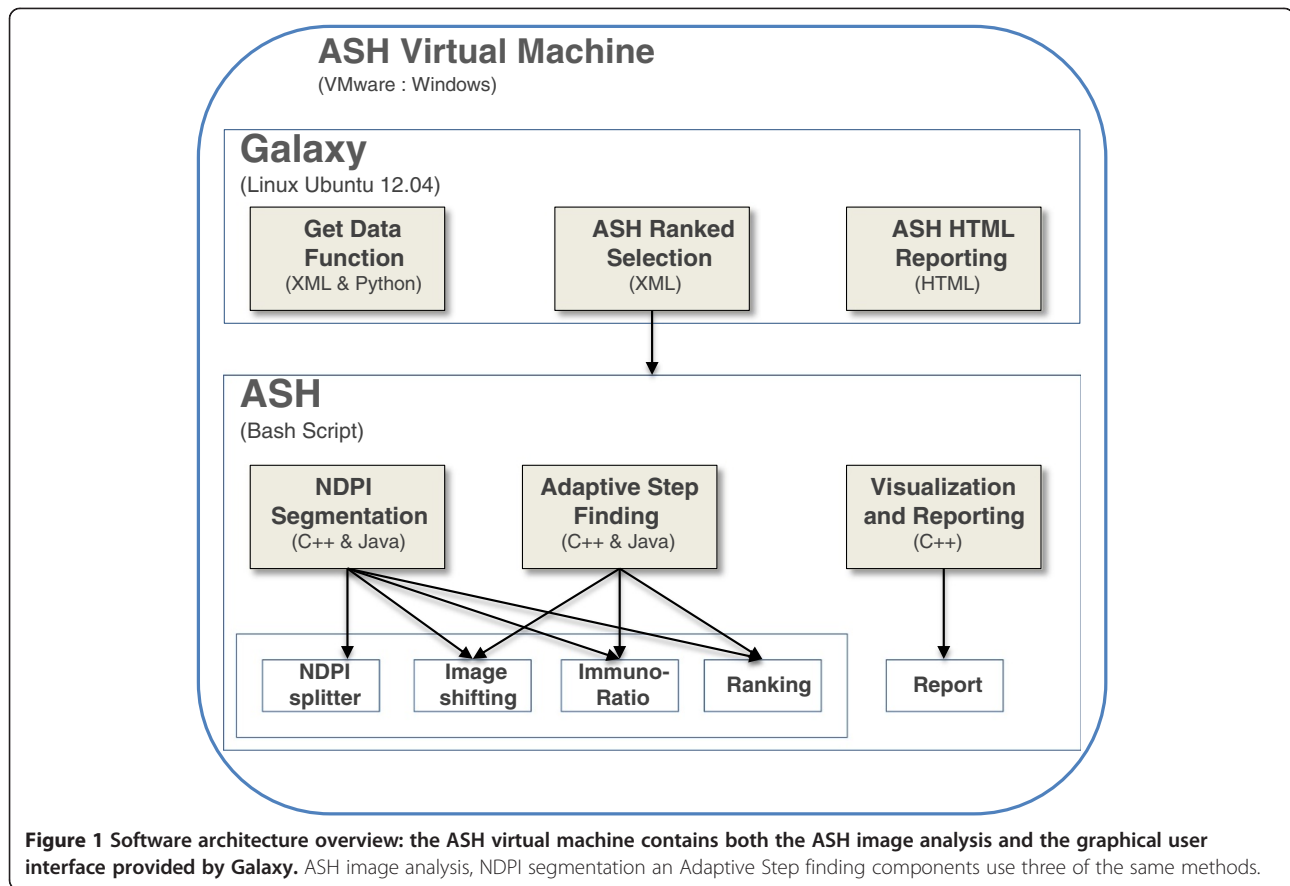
ASH Virtual Machine
(VMware : Windows)

Galaxy
(Linux Ubuntu 12.04)

Get Data Function
(XML & Python)

ASH Ranked Selection
(XML)

ASH HTML Reporting
(HTML)

ASH
(Bash Script)

NDPI Segmentation
(C++ & Java)

Adaptive Step Finding
(C++ & Java)

Visualization and Reporting
(C++)

NDPI splitter

Image shifting

Immuno-Ratio

Ranking

Report

**Figure 1 Software architecture overview: the ASH virtual machine contains both the ASH image analysis and the graphical user interface provided by Galaxy.** ASH image analysis, NDPI segmentation an Adaptive Step finding components use three of the same methods.